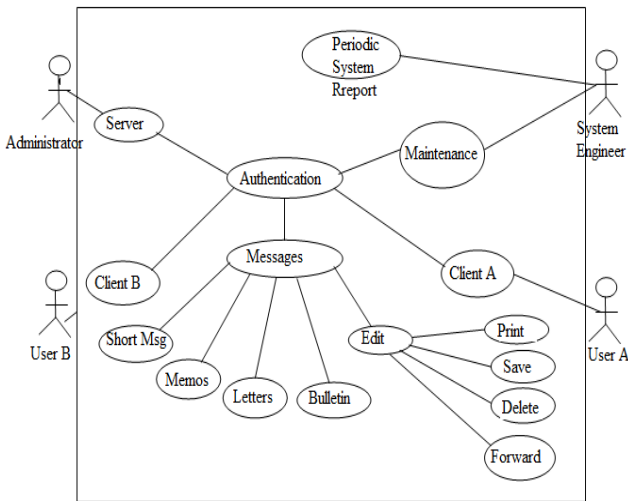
Periodic System Rreport

Administrator

Server

System Engineer

Maintenance

Authentication

Messages

Client B

Client A

User B

Short Msg

Edit

Print

User A

Save

Memos

Letters

Bulletin

Delete

Forward